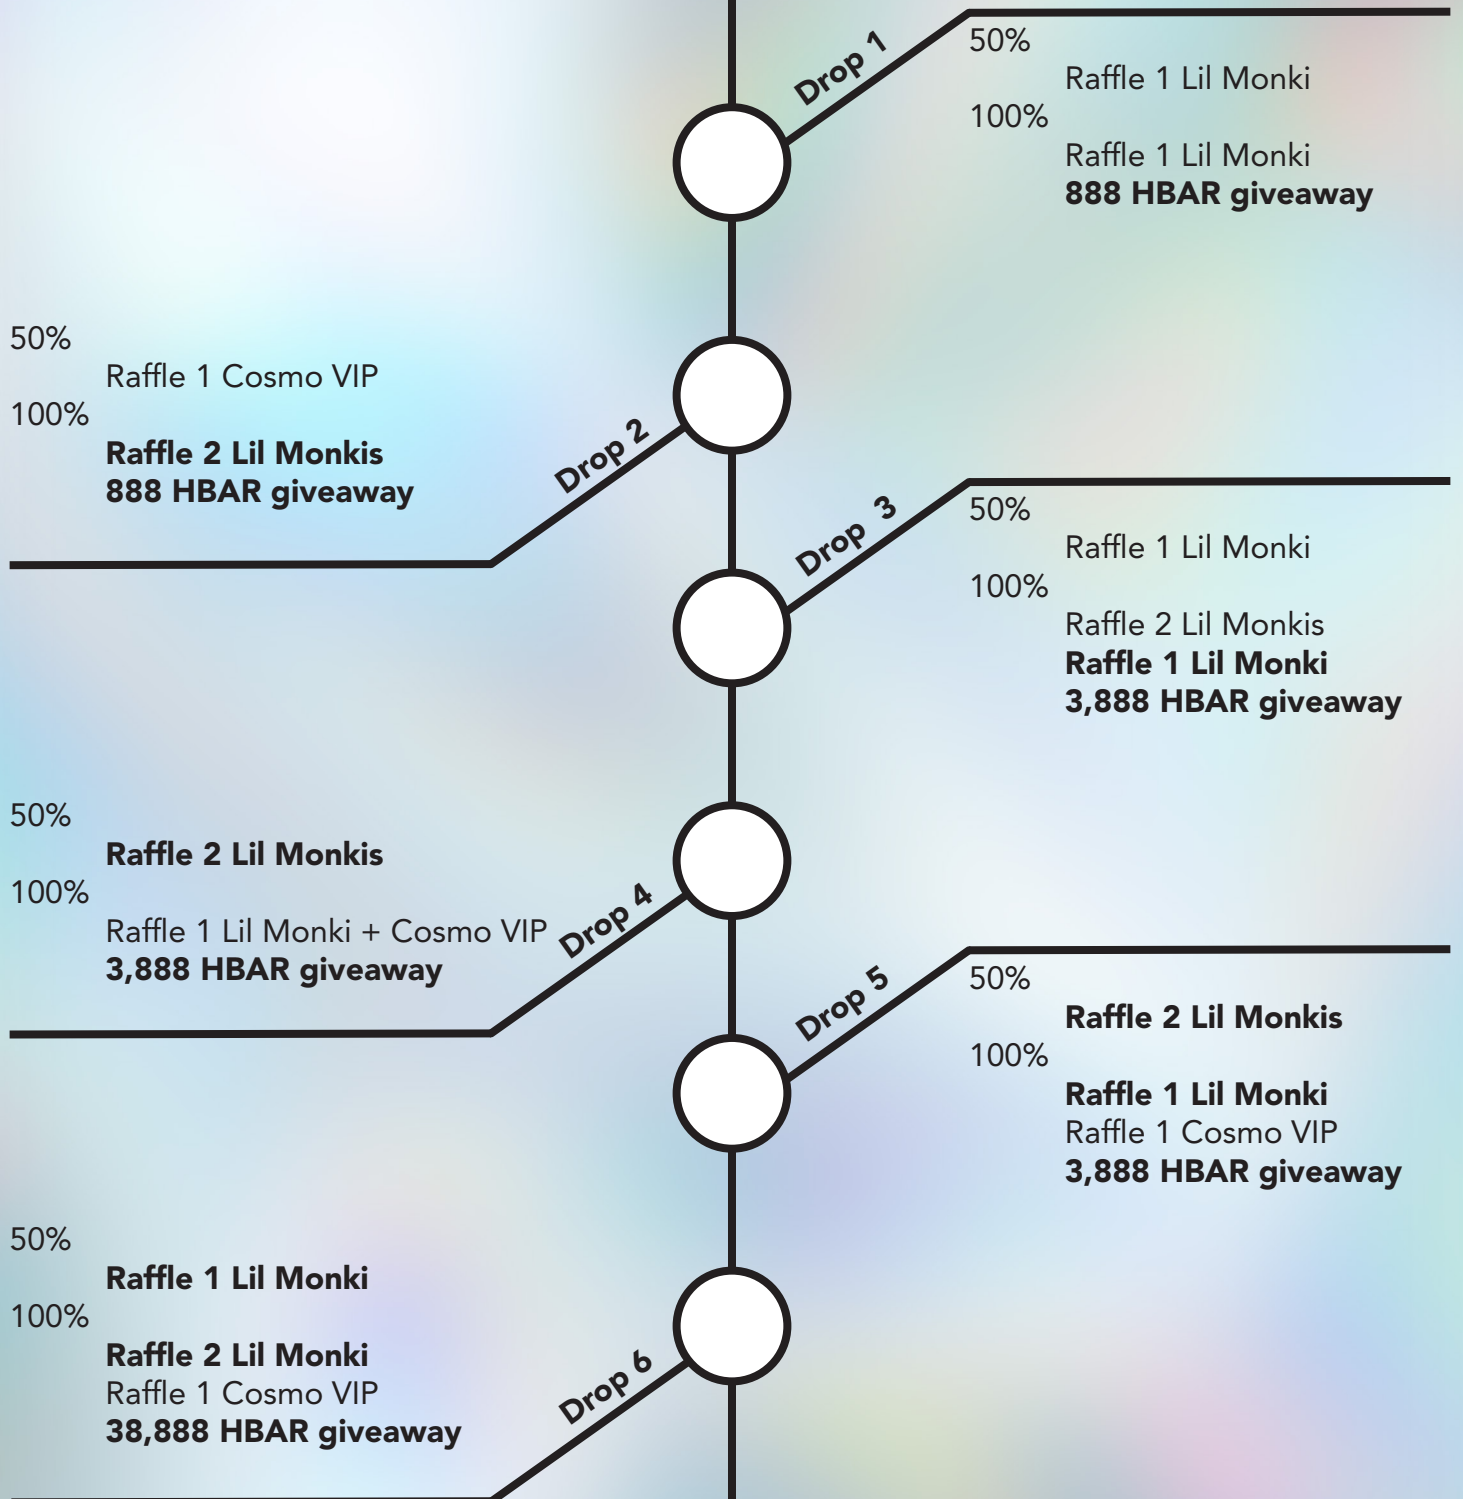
Drop 1
50%
Raffle 1 Lil Monki
100%
Raffle 1 Lil Monki
888 HBAR giveaway

Drop 2
50%
Raffle 1 Cosmo VIP
100%
Raffle 2 Lil Monkis
888 HBAR giveaway

Drop 3
50%
Raffle 1 Lil Monki
100%
Raffle 2 Lil Monkis
Raffle 1 Lil Monki
3,888 HBAR giveaway

Drop 4
50%
Raffle 2 Lil Monkis
100%
Raffle 1 Lil Monki + Cosmo VIP
3,888 HBAR giveaway

Drop 5
50%
Raffle 2 Lil Monkis
100%
Raffle 1 Lil Monki
Raffle 1 Cosmo VIP
3,888 HBAR giveaway

Drop 6
50%
Raffle 1 Lil Monki
100%
Raffle 2 Lil Monki
Raffle 1 Cosmo VIP
38,888 HBAR giveaway